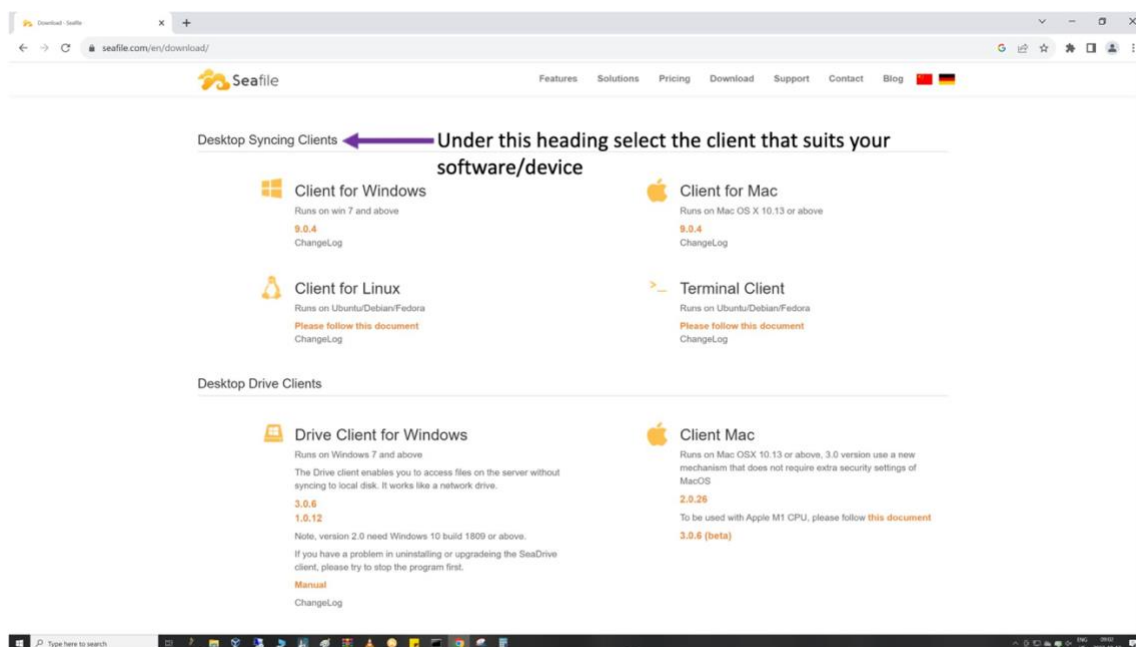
Download - Seafile

seafile.com/en/download/

Seafile

Features Solutions Pricing Download Support Contact Blog

Desktop Syncing Clients

Under this heading select the client that suits your software/device

Client for Windows
Runs on win 7 and above
9.0.4
ChangeLog

Client for Mac
Runs on Mac OS X 10.13 or above
9.0.4
ChangeLog

Client for Linux
Runs on Ubuntu/Debian/Fedora
Please follow this document
ChangeLog

>_ Terminal Client
Runs on Ubuntu/Debian/Fedora
Please follow this document
ChangeLog

Desktop Drive Clients

Drive Client for Windows
Runs on Windows 7 and above
The Drive client enables you to access files on the server without syncing to local disk. It works like a network drive.
3.0.6
1.0.12
Note, version 2.0 need Windows 10 build 1809 or above.
If you have a problem in uninstalling or upgradeing the SeaDrive client, please try to stop the program first.
Manual
ChangeLog

Client Mac
Runs on Mac OSX 10.13 or above, 3.0 version use a new mechanism that does not require extra security settings of MacOS
2.0.26
To be used with Apple M1 CPU, please follow this document
3.0.6 (beta)

Type here to search
ENG